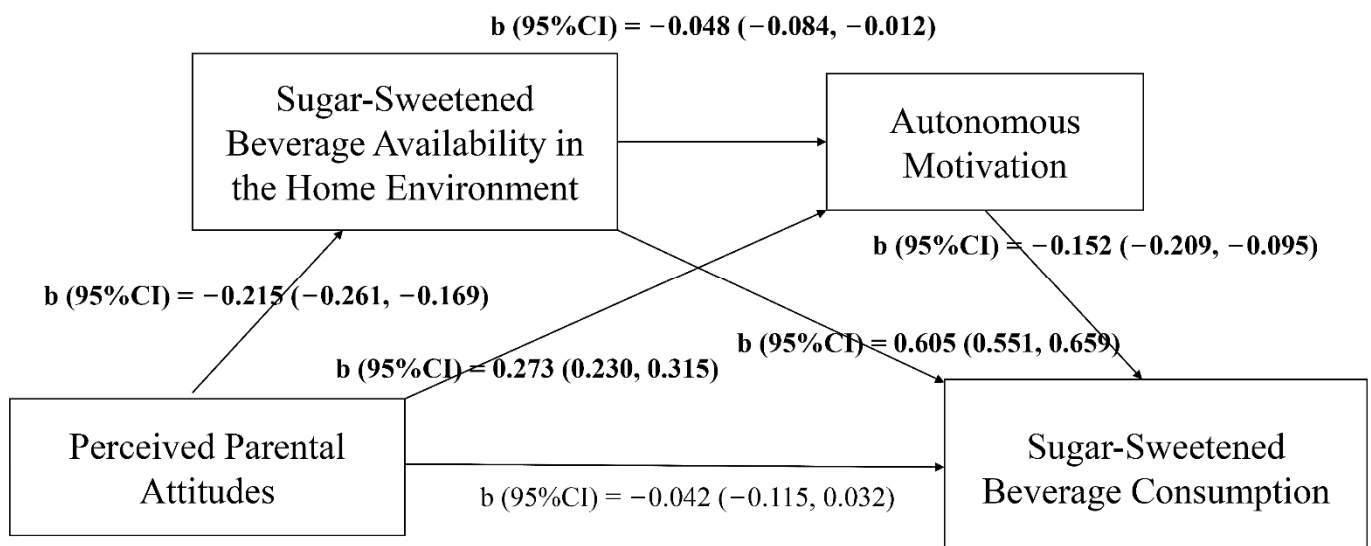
b (95%CI) = −0.048 (−0.084, −0.012)

Sugar-Sweetened Beverage Availability in the Home Environment

Autonomous Motivation

b (95%CI) = −0.152 (−0.209, −0.095)

b (95%CI) = −0.215 (−0.261, −0.169)

b (95%CI) = 0.605 (0.551, 0.659)

b (95%CI) = 0.273 (0.230, 0.315)

Perceived Parental Attitudes

Sugar-Sweetened Beverage Consumption

b (95%CI) = −0.042 (−0.115, 0.032)